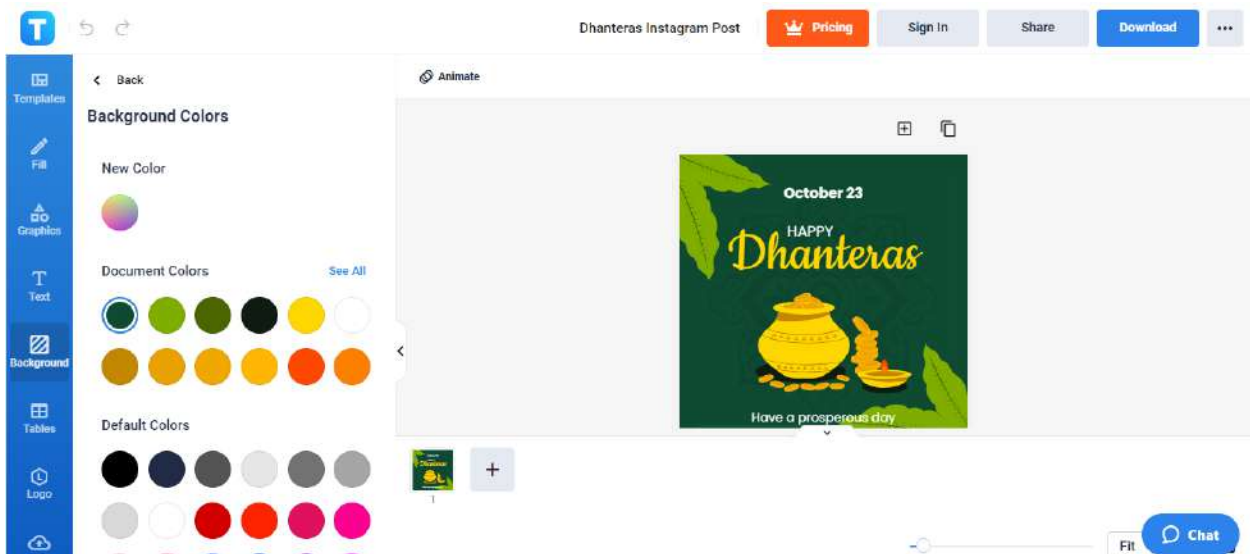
Dhanteras Instagram Post

Pricing

Sign In

Share

Download

Templates

Fill

Graphics

Text

Background

Tables

Logo

Back

Background Colors

New Color

Document Colors

See All

Default Colors

Animate

October 23

HAPPY

Dhanteras

Have a prosperous day

1

Fit

Chat